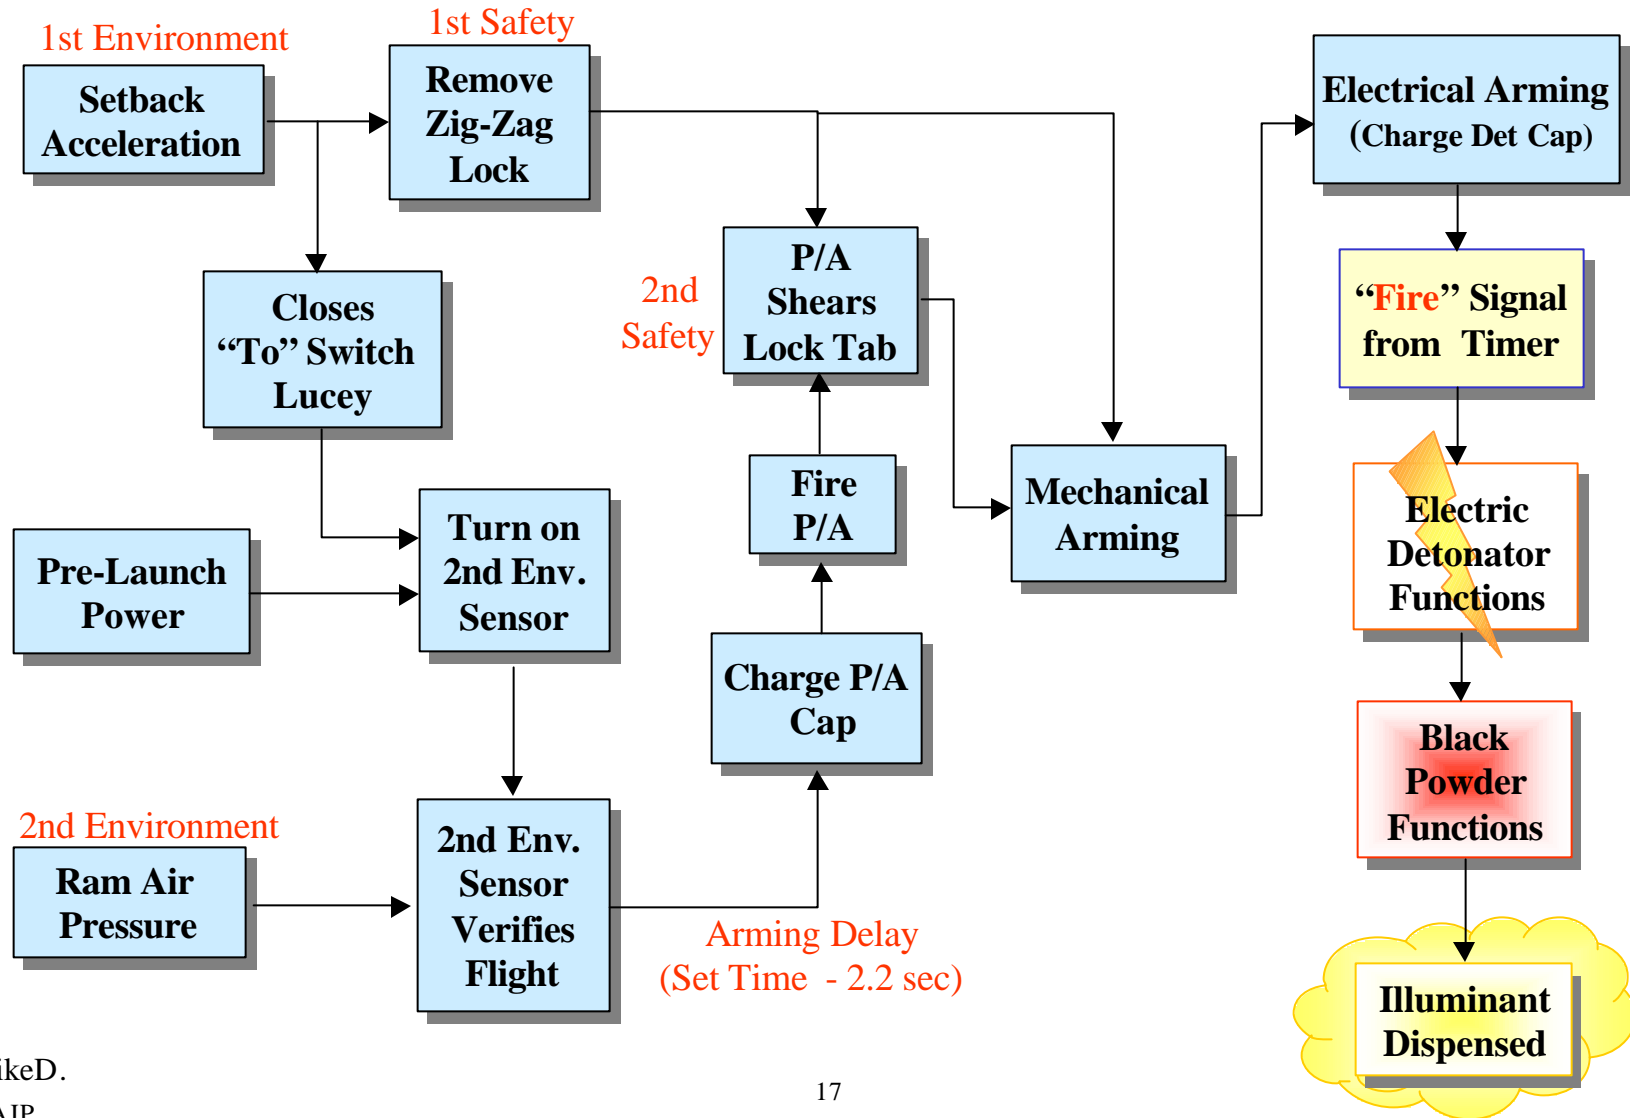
1st Environment

Setback Acceleration

1st Safety

Remove Zig-Zag Lock

Closes “To” Switch Lucey

2nd Safety

P/A Shears Lock Tab

Fire P/A

Charge P/A Cap

Mechanical Arming

Electrical Arming (Charge Det Cap)

“Fire” Signal from Timer

Electric Detonator Functions

Black Powder Functions

Illuminant Dispensed

Pre-Launch Power

Turn on 2nd Env. Sensor

2nd Environment

Ram Air Pressure

2nd Env. Sensor Verifies Flight

Arming Delay (Set Time - 2.2 sec)

ikeD.

IP

17